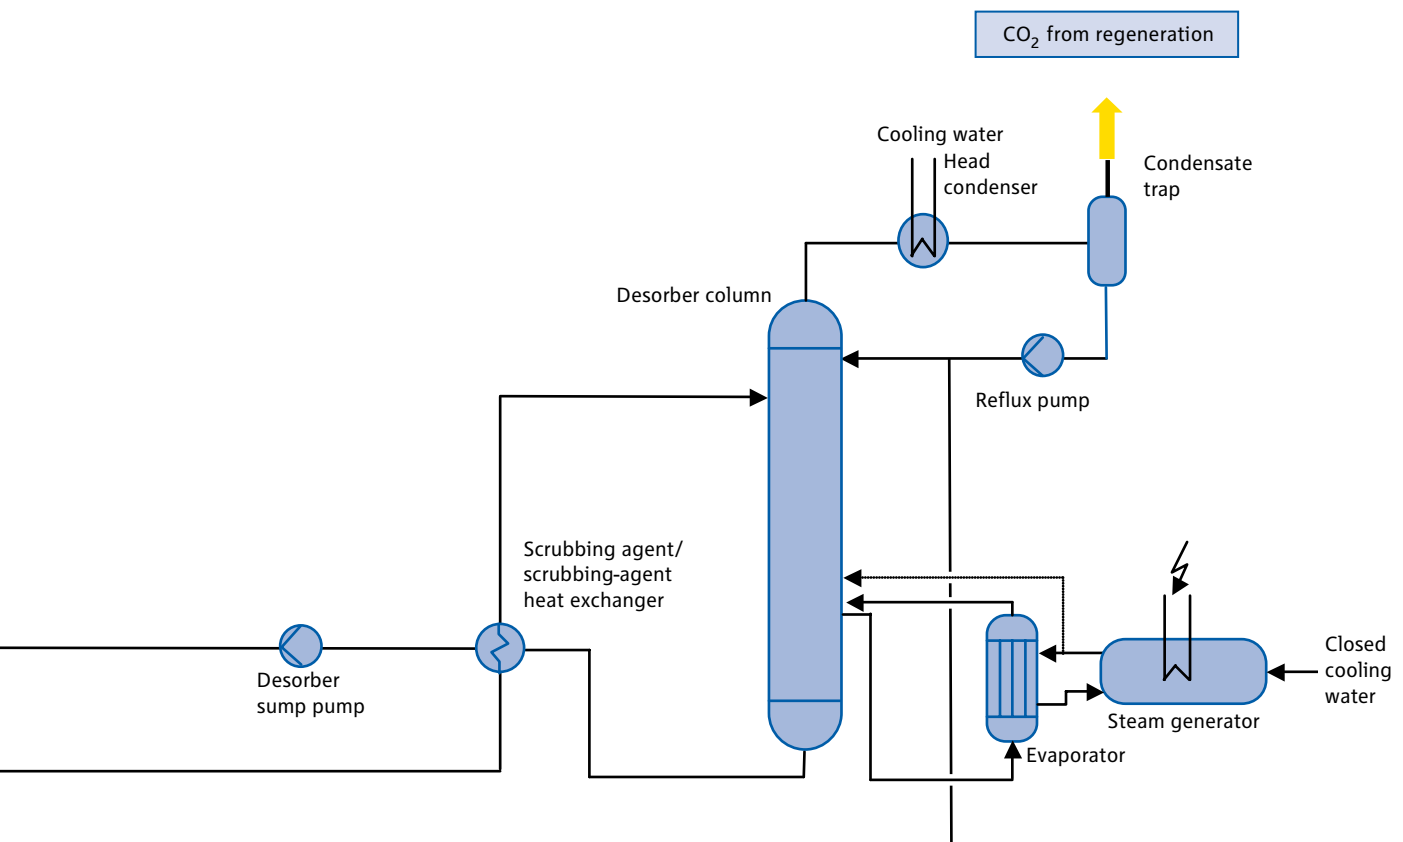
$CO_2$ from regeneration

Cooling water

Head condenser

Condensate trap

Desorber column

Reflux pump

Scrubbing agent/ scrubbing-agent heat exchanger

Desorber sump pump

Closed cooling water

Steam generator

Evaporator